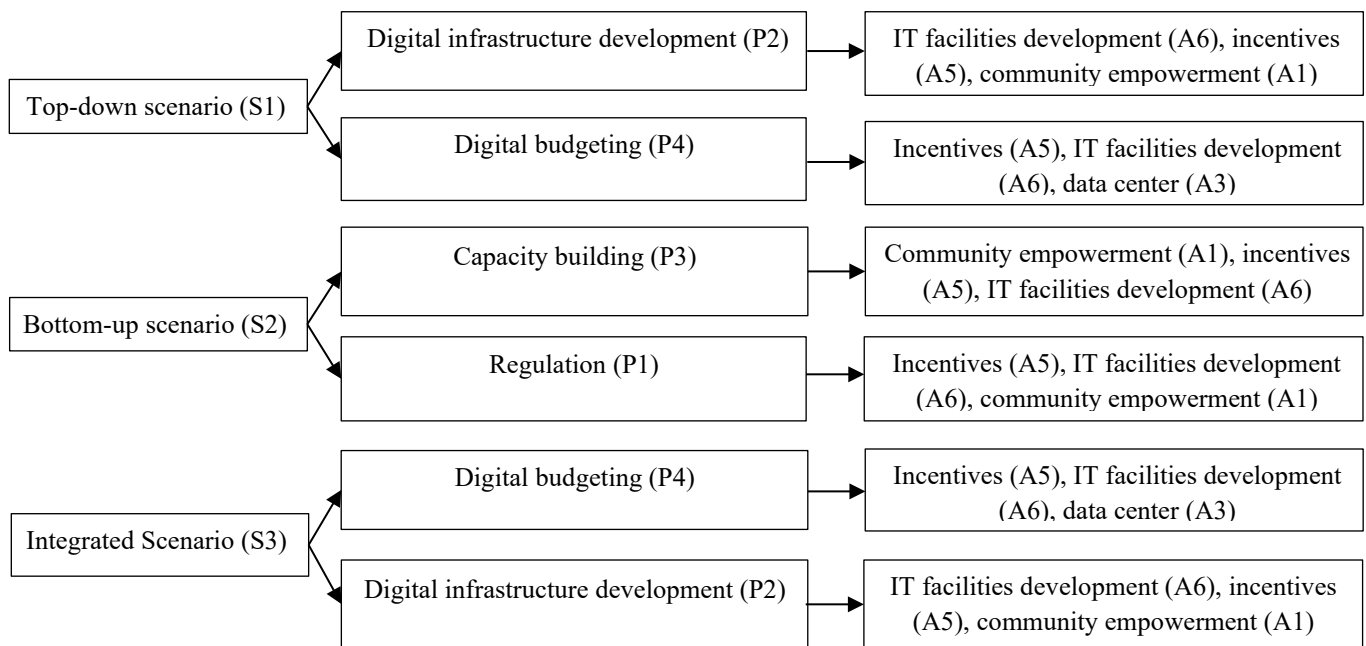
Top-down scenario (S1)

Digital infrastructure development (P2)

IT facilities development (A6), incentives (A5), community empowerment (A1)

Digital budgeting (P4)

Incentives (A5), IT facilities development (A6), data center (A3)

Bottom-up scenario (S2)

Capacity building (P3)

Community empowerment (A1), incentives (A5), IT facilities development (A6)

Regulation (P1)

Incentives (A5), IT facilities development (A6), community empowerment (A1)

Integrated Scenario (S3)

Digital budgeting (P4)

Incentives (A5), IT facilities development (A6), data center (A3)

Digital infrastructure development (P2)

IT facilities development (A6), incentives (A5), community empowerment (A1)